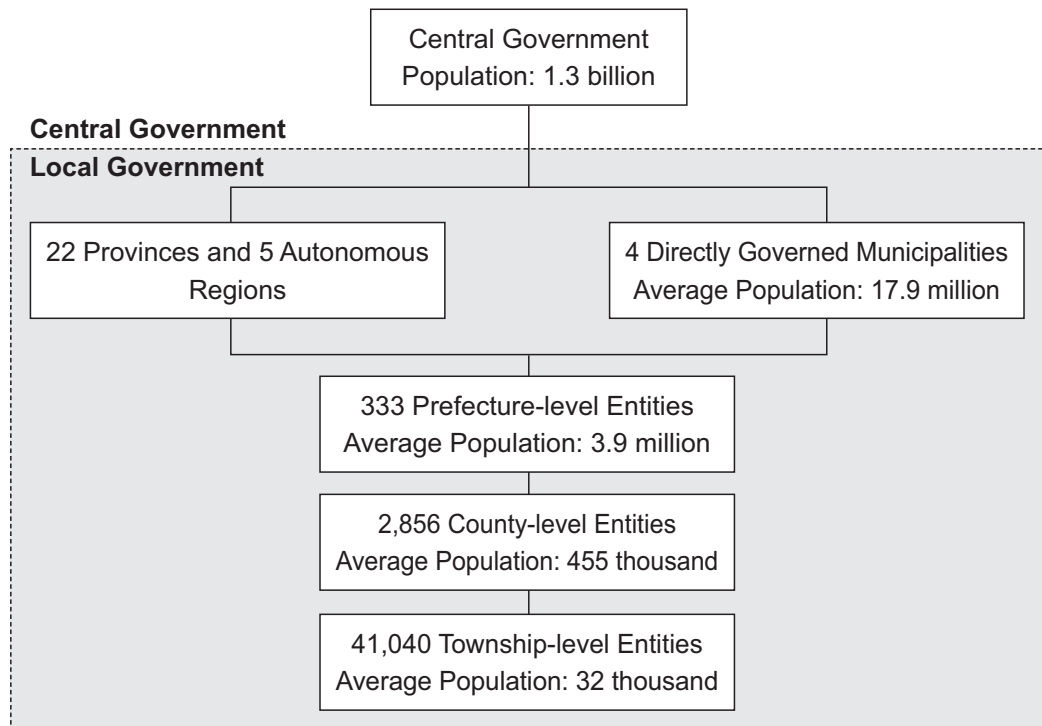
Central Government
Population: 1.3 billion

Central Government

Local Government

22 Provinces and 5 Autonomous Regions

4 Directly Governed Municipalities
Average Population: 17.9 million

333 Prefecture-level Entities
Average Population: 3.9 million

2,856 County-level Entities
Average Population: 455 thousand

41,040 Township-level Entities
Average Population: 32 thousand